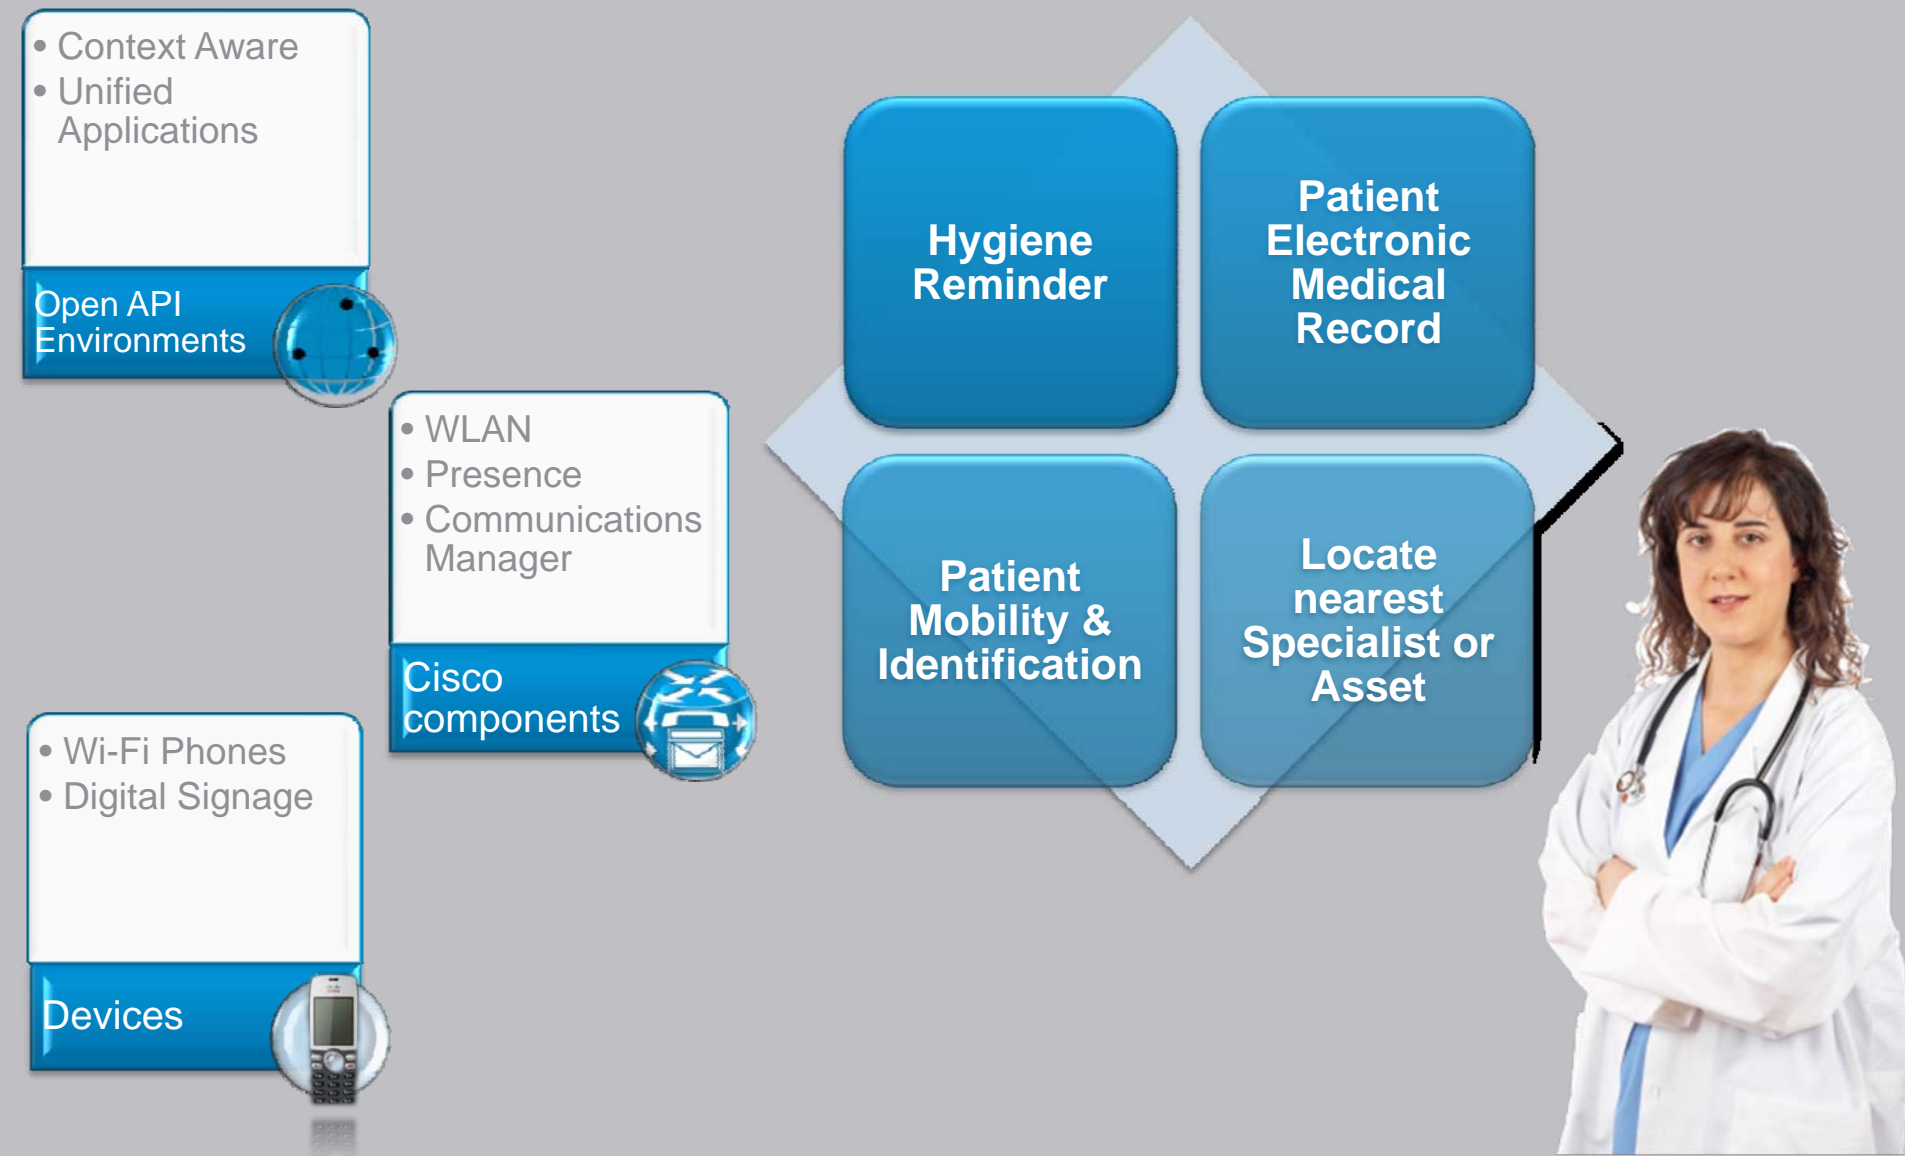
• Context Aware
• Unified Applications

Open API Environments

• WLAN
• Presence
• Communications Manager

Cisco components

• Wi-Fi Phones
• Digital Signage

Devices

Hygiene Reminder

Patient Electronic Medical Record

Patient Mobility & Identification

Locate nearest Specialist or Asset